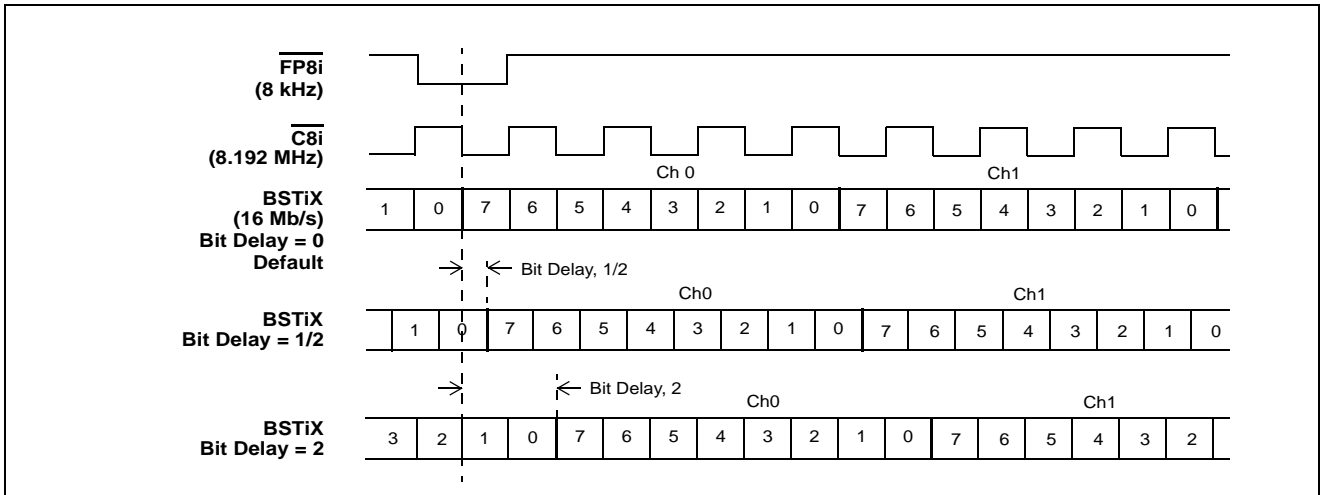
$\overline{\text{FP8i}}$
(8 kHz)

$\overline{\text{C8i}}$
(8.192 MHz)

Ch 0

Ch1

BSTiX
(16 Mb/s)
Bit Delay = 0
Default

1 0 7 6 5 4 3 2 1 0 7 6 5 4 3 2 1 0

Bit Delay, 1/2

Ch0

Ch1

BSTiX
Bit Delay = 1/2

1 0 7 6 5 4 3 2 1 0 7 6 5 4 3 2 1 0

Bit Delay, 2

Ch0

Ch1

BSTiX
Bit Delay = 2

3 2 1 0 7 6 5 4 3 2 1 0 7 6 5 4 3 2